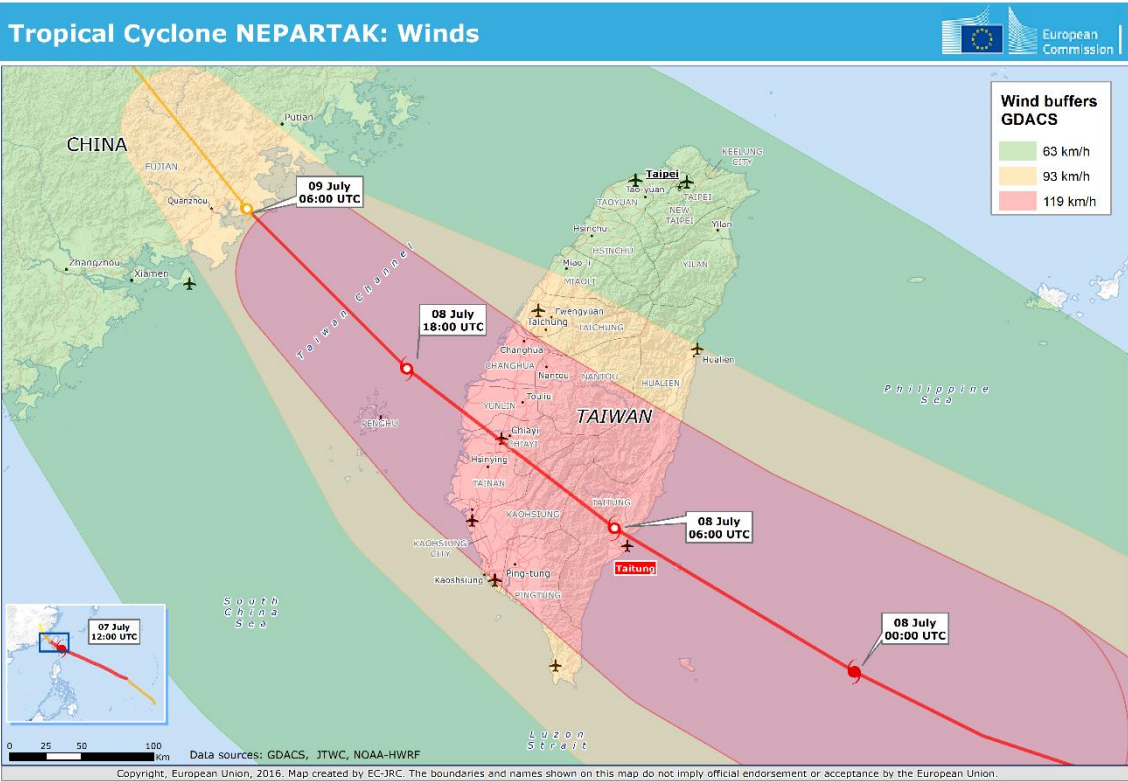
Tropical Cyclone NEPARTAK: Winds

European Commission

Wind buffers GDACS

| | |
|---|---|
| | 63 km/h |
| | 93 km/h |
| | 119 km/h |

CHINA

Putian

FUJIAN

Quanzhou

Zhangzhou

Xiamen

09 July 06:00 UTC

Taiwan Channel

08 July 18:00 UTC

KEELUNG CITY

Taipei

Tao-yuan

TAIPEI

TAOYUAN

NEW TAIPEI

Yilan

Hsinchu

HSINCHU

YILAN

Miao-li

MIAOLI

Fengyuan

Taichung

TAICHUNG

Hualien

Changhua

CHANGHUA

Nantou

NANTOU

HUALIEN

Touliu

YUNLIN

PENGHU

TAIWAN

Philippine Sea

Chiayi

CHIAYI

Hsinying

TAINAN

TAITUNG

KAOHSIUNG

08 July 06:00 UTC

KAOHSIUNG CITY

Taitung

Kaohsiung

Ping-tung

PINGTUNG

South China Sea

07 July 12:00 UTC

08 July 00:00 UTC

Luzon Strait

0 25 50 100 Km

Data sources: GDACS, JTWC, NOAA-HWRF

Copyright, European Union, 2016. Map created by EC-JRC. The boundaries and names shown on this map do not imply official endorsement or acceptance by the European Union.